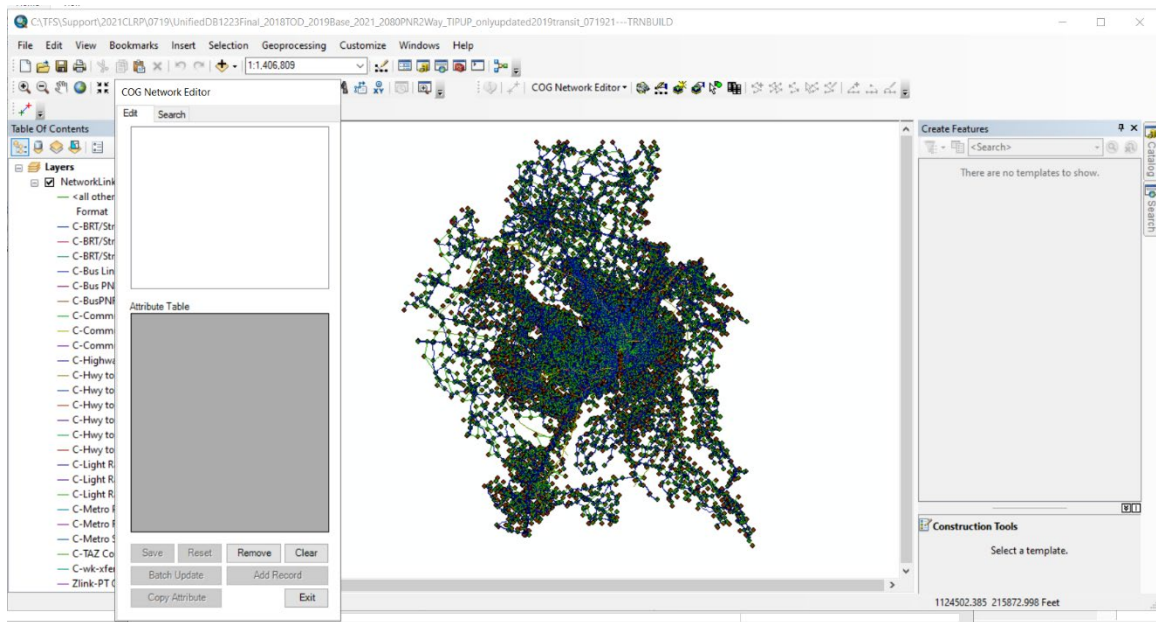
C:\TFS\Support\2021CLRP\0719\UnifiedDB1223Final_2018TOD_2019Base_2021_2080PNR2Way_TIPUP_onlyupdated2019transit_071921---TRNBUILD

File Edit View Bookmarks Insert Selection Geoprocessing Customize Windows Help

1:1,406,809

COG Network Editor

COG Network Editor

Edit Search

Attribute Table

Save Reset Remove Clear

Batch Update Add Record

Copy Attribute Exit

Table Of Contents

Layers

NetworkLink

<all other

Format

C-BRT/Str

C-BRT/Str

C-BRT/Str

C-Bus Lin

C-Bus PN

C-BusPNI

C-Comm

C-Comm

C-Comm

C-Highwa

C-Hwy to

C-Hwy to

C-Hwy to

C-Hwy to

C-Hwy to

C-Hwy to

C-Light R

C-Light R

C-Light R

C-Metro

C-Metro

C-Metro

C-TAZ Co

C-wk-xfer

Zlink-PT

Create Features

<Search>

There are no templates to show.

Catalog

Search

Construction Tools

Select a template.

1124502.385 215872.998 Feet